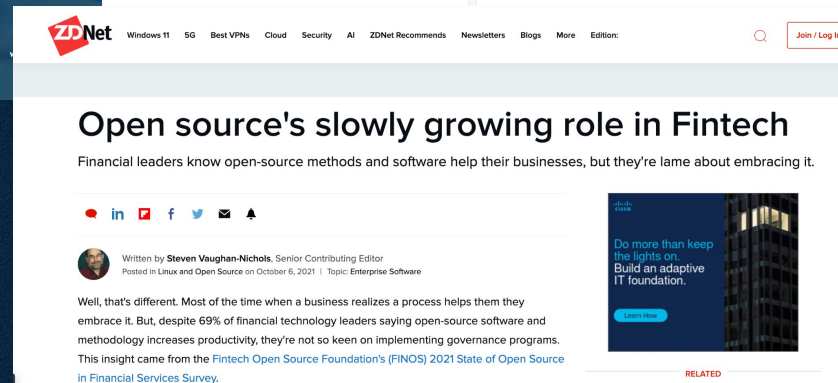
ZDNet Windows 11 5G Best VPNs Cloud Security AI ZDNet Recommends Newsletters Blogs More Edition: Join / Log In

Open source's slowly growing role in Fintech

Financial leaders know open-source methods and software help their businesses, but they're lame about embracing it.

Written by Steven Vaughan-Nichols, Senior Contributing Editor
Posted in Linux and Open Source on October 6, 2021 | Topic: Enterprise Software

Well, that's different. Most of the time when a business realizes a process helps them they embrace it. But, despite 69% of financial technology leaders saying open-source software and methodology increases productivity, they're not so keen on implementing governance programs. This insight came from the Fintech Open Source Foundation's (FINOS) 2021 State of Open Source in Financial Services Survey.

cisco
Do more than keep the lights on. Build an adaptive IT foundation.
Learn How

RELATED